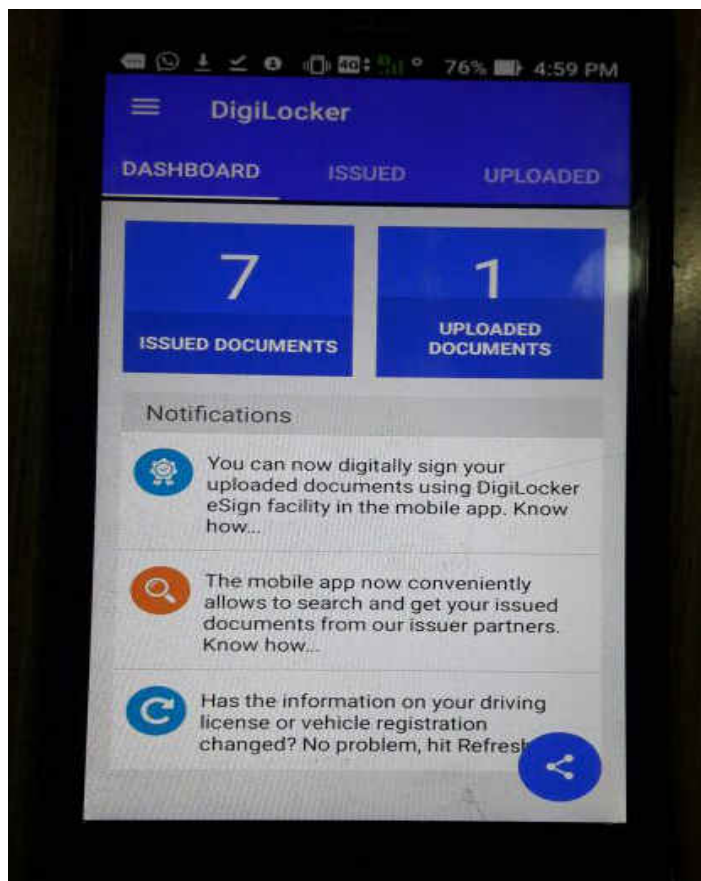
76% 4:59 PM

DigiLocker

DASHBOARD ISSUED UPLOADED

7
ISSUED DOCUMENTS

1
UPLOADED DOCUMENTS

Notifications

You can now digitally sign your uploaded documents using DigiLocker eSign facility in the mobile app. Know how...

The mobile app now conveniently allows to search and get your issued documents from our issuer partners. Know how...

Has the information on your driving license or vehicle registration changed? No problem, hit Refresh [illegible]